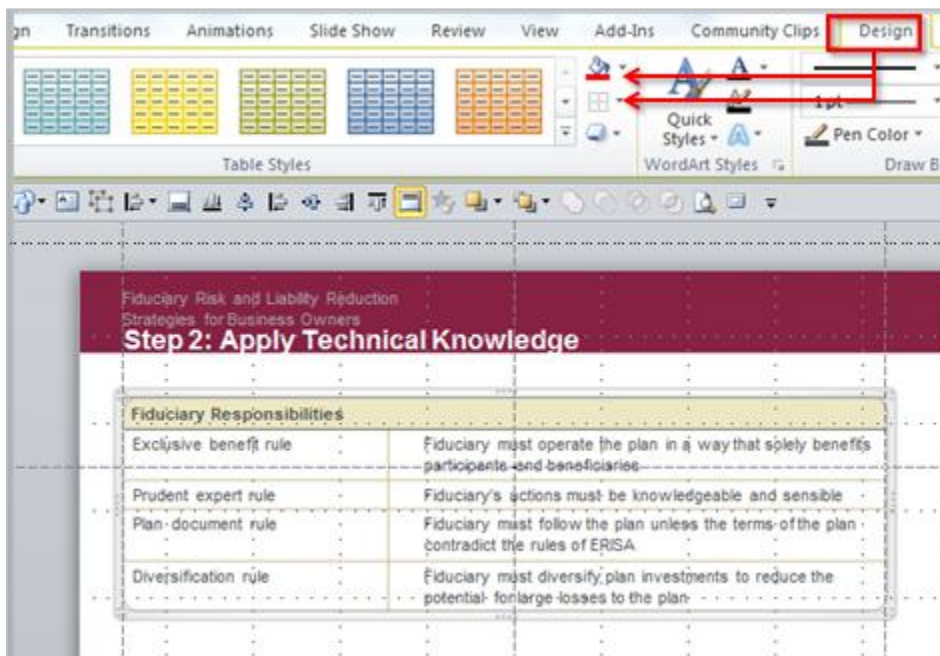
gn Transitions Animations Slide Show Review View Add-Ins Community Clips Design

Quick Styles

1 pt

Pen Color

Table Styles

WordArt Styles

Draw B

Fiduciary Risk and Liability Reduction Strategies for Business Owners

Step 2: Apply Technical Knowledge

| Fiduciary Responsibilities | |
|---|---|
| Exclusive benefit rule | Fiduciary must operate the plan in a way that solely benefits participants and beneficiaries |
| Prudent expert rule | Fiduciary's actions must be knowledgeable and sensible |
| Plan document rule | Fiduciary must follow the plan unless the terms of the plan contradict the rules of ERISA |
| Diversification rule | Fiduciary must diversify plan investments to reduce the potential for large losses to the plan |